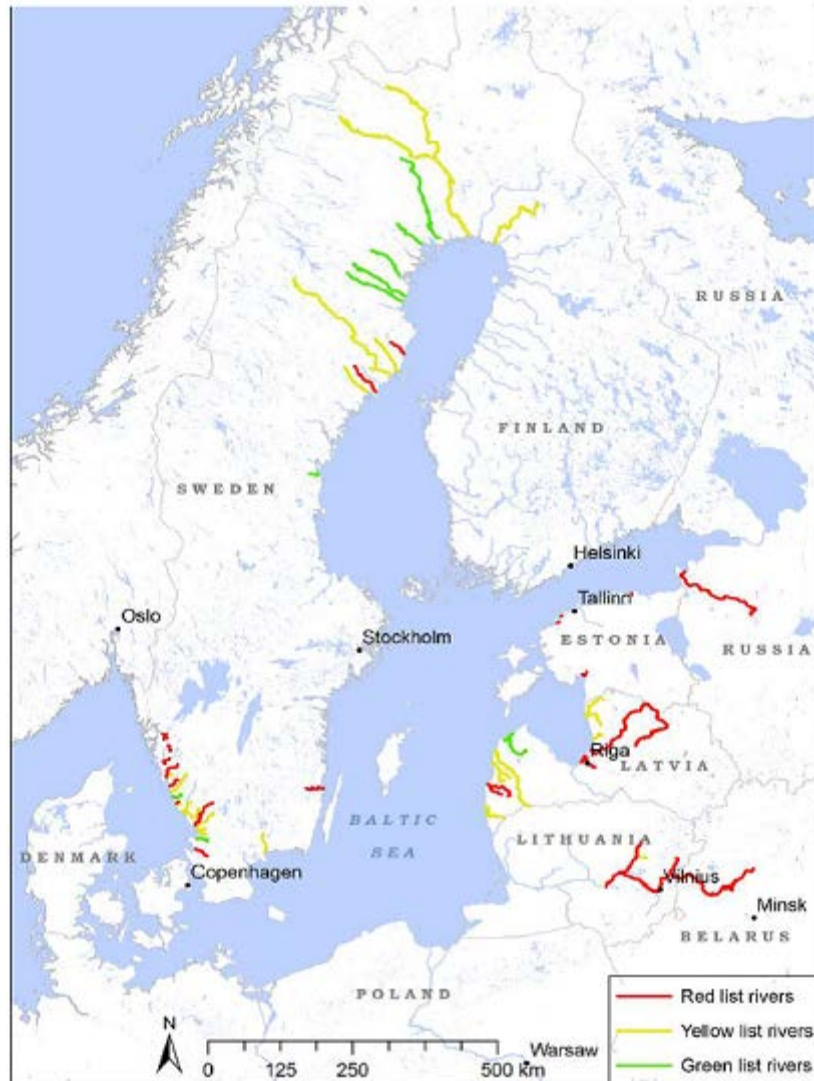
RUSSIA

FINLAND

SWEDEN

Helsinki

Tallinn

Oslo

Stockholm

ESTONIA

RUSSIA

Riga

LATVIA

BALTIC SEA

LITHUANIA

DENMARK

Copenhagen

Vilnius

Minsk

BELARUS

POLAND

Warsaw

N

0 125 250 500 km

Red list rivers

Yellow list rivers

Green list rivers